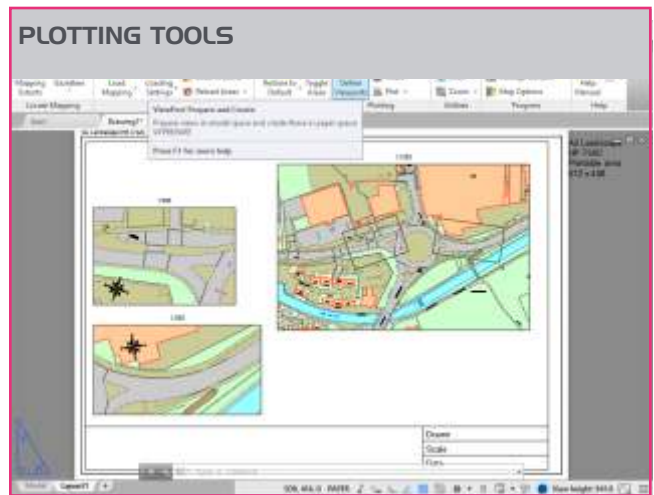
PLOTTING TOOLS

Mapping Schema
Load Mapping
Loading Settings
Reload Items
Return to Default
Toggle Areas
Define Viewports
Plot
Zoom
Map Options
Help Manual

Locate Mapping
Plotting
Utilities
Program
Help

Start
Drawing1*

ViewPort Prepare and Create
Prepare views in model space and create them in paper space
VPPREPARE
Press F1 for more help

1:500
1:500
1:500

Drawn
Scale
Date

Model
Layout1

Type a command